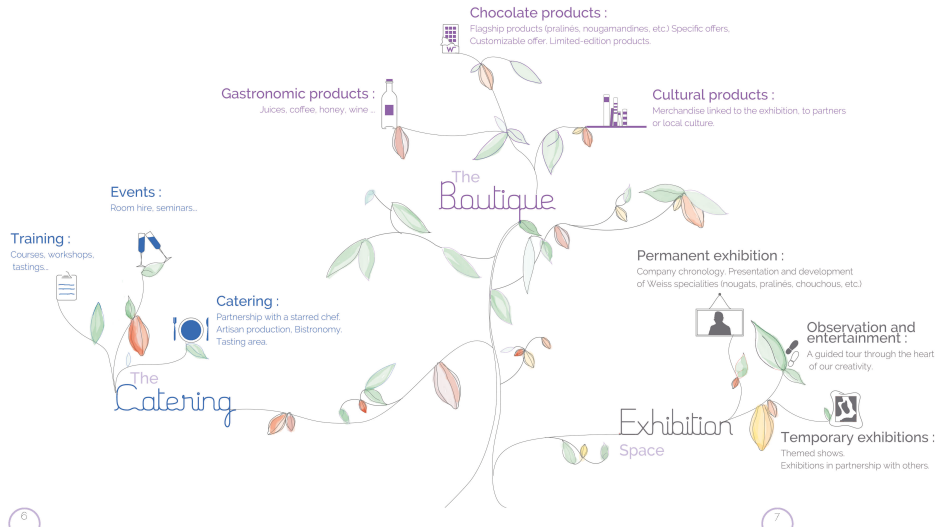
Chocolate products :
Flagship products (pralinés, nougamandines, etc.) Specific offers, Customizable offer. Limited-edition products.

Gastronomic products :
Juices, coffee, honey, wine ...

Cultural products :
Merchandise linked to the exhibition, to partners or local culture.

The Boutique

Events :
Room hire, seminars...

Training :
Courses, workshops, tastings...

Catering :
Partnership with a starred chef. Artisan production, Bistronomy. Tasting area.

The Catering

Permanent exhibition :
Company chronology. Presentation and development of Weiss specialities (nougats, pralinés, chouchous, etc.)

Observation and entertainment :
A guided tour through the heart of our creativity.

Exhibition Space

Temporary exhibitions :
Themed shows.
Exhibitions in partnership with others.

6

7